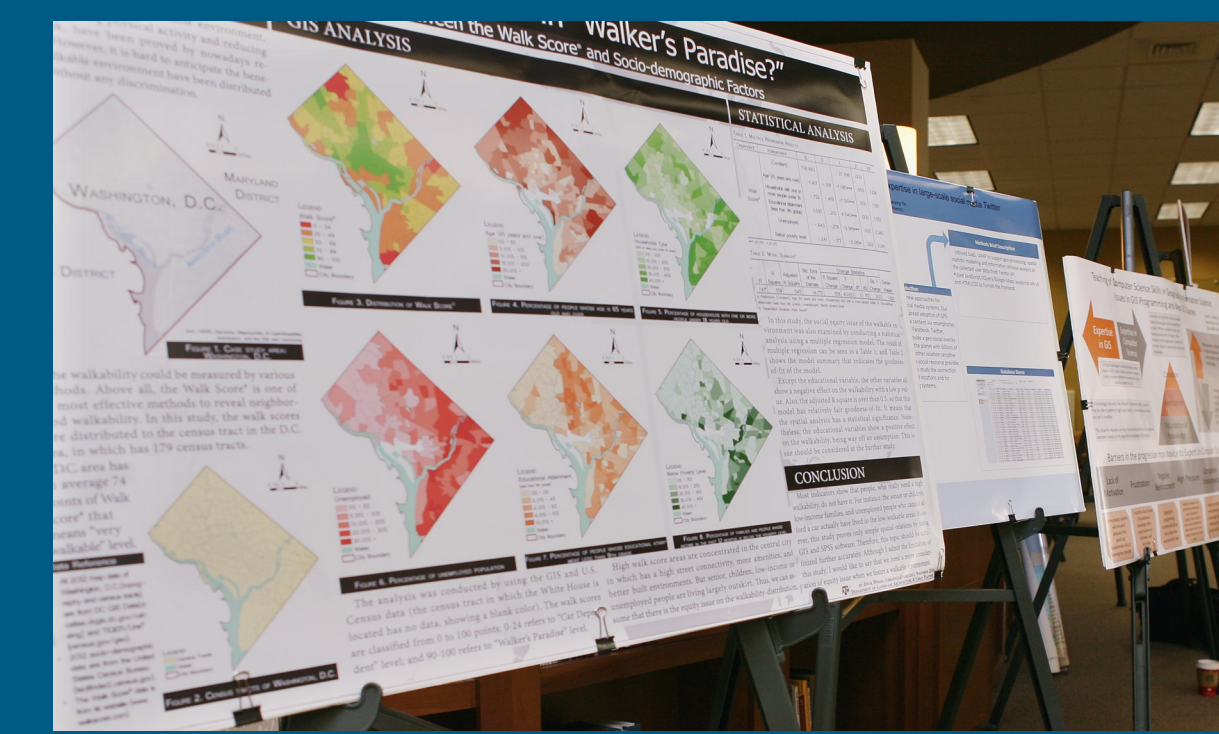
"Walker's Paradise?"

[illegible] the Walk Score® and Socio-demographic Factors

GIS ANALYSIS

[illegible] physical environment, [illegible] have been proved by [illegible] physical activity and reducing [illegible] however, it is hard to anticipate the bene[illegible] walkable environment have been distributed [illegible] without any discrimination.

WASHINGTON, D.C.

MARYLAND

DISTRICT

DISTRICT

FIGURE 1. CASE STUDY AREA: WASHINGTON, D.C.

FIGURE 3. DISTRIBUTION OF WALK SCORE®

FIGURE 4. PERCENTAGE OF PEOPLE WHOSE AGE IS 65 YEARS OLD AND OVER

FIGURE 5. PERCENTAGE OF HOUSEHOLDS WITH ONE OR MORE PEOPLE UNDER 18 YEARS OLD

STATISTICAL ANALYSIS

TABLE 1. MULTIPLE REGRESSION RESULTS

TABLE 2. MODEL SUMMARY

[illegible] walkability could be measured by various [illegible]thods. Above all, the Walk Score® is one of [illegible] most effective methods to reveal neighbor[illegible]d walkability. In this study, the walk scores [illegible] distributed to the census tract in the D.C. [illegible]a, in which has 179 census tracts. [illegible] D.C. area has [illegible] average 74 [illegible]oints of Walk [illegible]core" that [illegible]eans "very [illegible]alkable" level.

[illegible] Reference

FIGURE 2. CENSUS TRACTS OF WASHINGTON D.C.

FIGURE 6. PERCENTAGE OF UNEMPLOYED POPULATION

FIGURE 7. PERCENTAGE OF PEOPLE WHOSE EDUCATIONAL ATTAINMENT

FIGURE 8. PERCENTAGE OF FAMILIES AND PEOPLE WHOSE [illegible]

In this study, the social equity issue of the walkable en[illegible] vironment was also examined by conducting a statistical analysis using a multiple regression model. The result of multiple regression can be seen in a Table 1, and Table 2 shows the model summary that indicates the goodness of fit of the model.

Except the educational variable, the other variables show a negative effect on the walkability with a low p-value. Also, the adjusted R square is over than 0.5, so that model has relatively fair goodness-of-fit. It means that the spatial analysis has a statistical significance. Nevertheless, the educational variables show a positive effect on the walkability, being way off an assumption. This issue should be considered at the further study.

CONCLUSION

Most indicators show that people, who really need a high walkability, do not have it. For instance, the senior or children, low-income families, and unemployed people who cannot afford a car actually have lived in the low walkable areas. However, this study proves only simple spatial relations by using GIS and SPSS software. Therefore, this topic should be further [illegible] accurately. Although I admit the limitation of this study, I would like to say that we need a more consideration of equity issue when we foster a walkable community.

The analysis was conducted by using the GIS and U.S. Census data (the census tract in which the White House is located has no data, showing a blank color). The walk scores are classified from 0 to 100 points; 0-24 refers to "Car Dependent" level, and 90-100 refers to "Walker's Paradise" level.

High walk score areas are concentrated in the central city in which has a high street connectivity, more amenities, and better built environments. But senior, children, low-income or unemployed people are living largely outskirt. Thus, we can assume that there is the equity issue on the walkability distribution.

Expertise in large-scale social media Twitter

Methods Brief Description

Database Demo

Teaching Computer Science Skills in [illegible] Issues in GIS Programming and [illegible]

Expertise in GIS

Barriers in the progression from Novice to Expert in Computer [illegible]

Lack of Motivation

Frustration